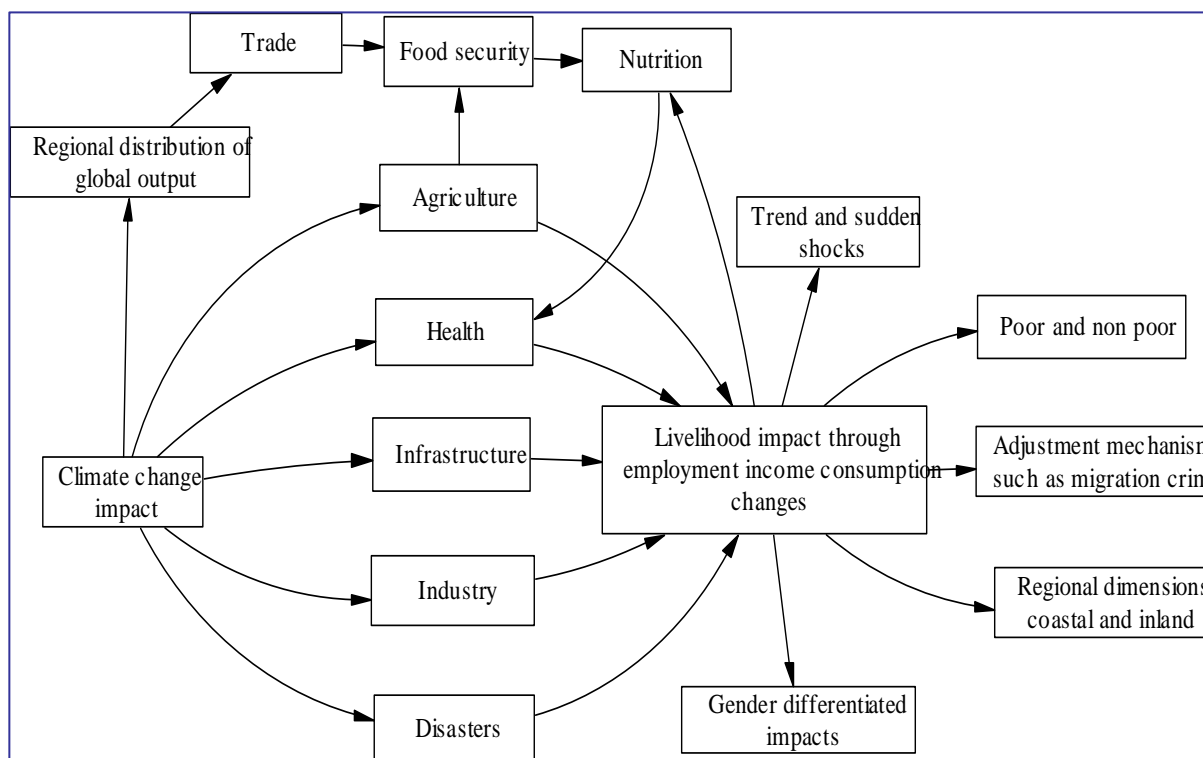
Trade

Food security

Nutrition

Regional distribution of global output

Agriculture

Trend and sudden shocks

Health

Poor and non poor

Livelihood impact through employment income consumption changes

Adjustment mechanism such as migration crim

Climate change impact

Infrastructure

Industry

Regional dimensions coastal and inland

Disasters

Gender differentiated impacts